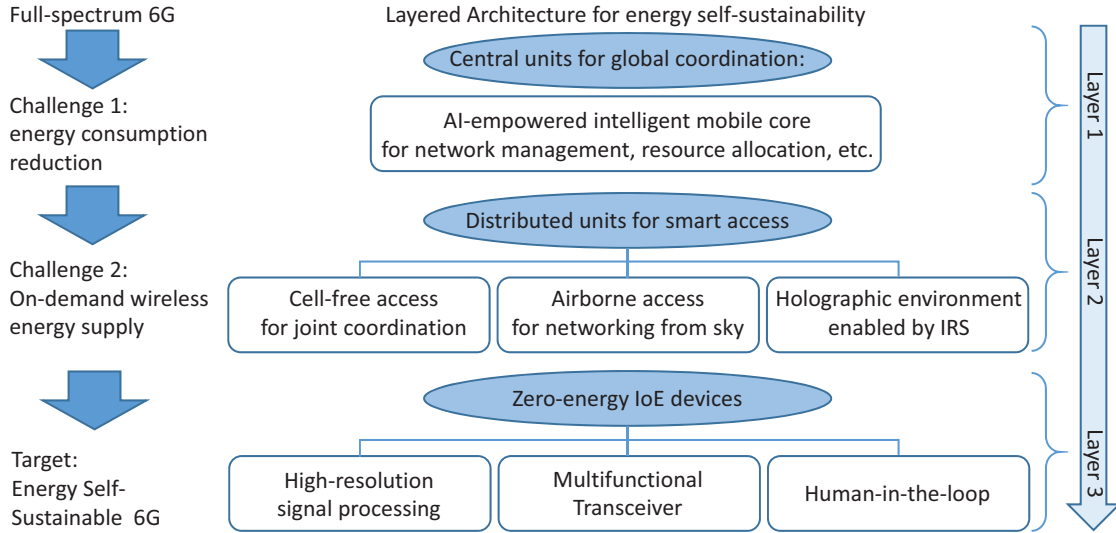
Full-spectrum 6G

Challenge 1: energy consumption reduction

Challenge 2: On-demand wireless energy supply

Target: Energy Self-Sustainable 6G

Layered Architecture for energy self-sustainability

Central units for global coordination:

AI-empowered intelligent mobile core for network management, resource allocation, etc.

Distributed units for smart access

Cell-free access for joint coordination

Airborne access for networking from sky

Holographic environment enabled by IRS

Zero-energy IoE devices

High-resolution signal processing

Multifunctional Transceiver

Human-in-the-loop

Layer 1

Layer 2

Layer 3